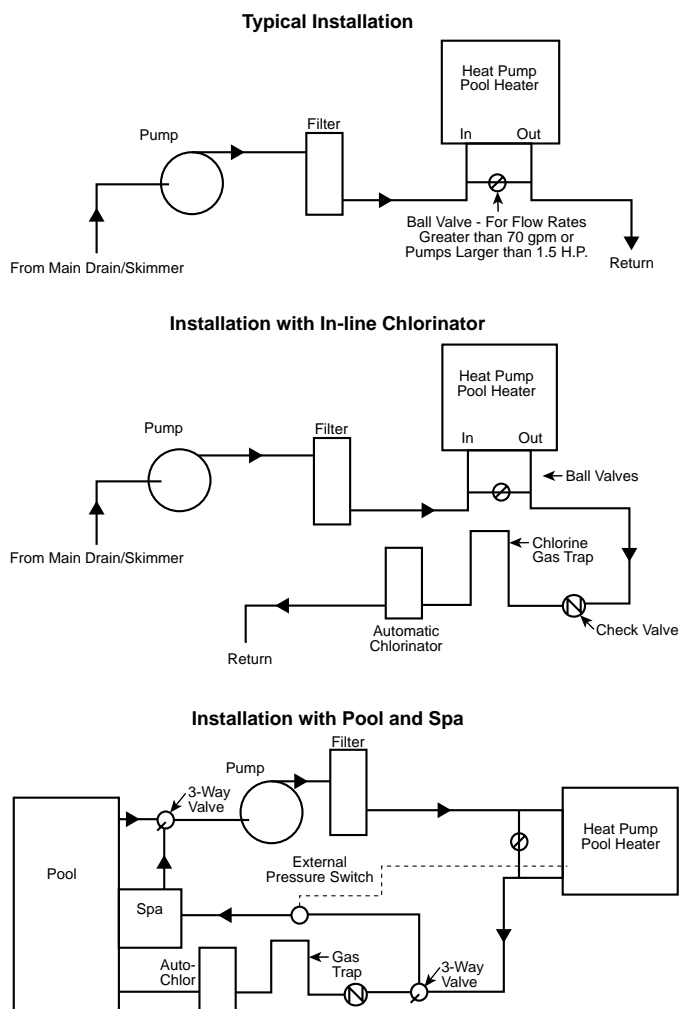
Typical Installation

Heat Pump Pool Heater

In

Out

Pump

Filter

Ball Valve - For Flow Rates Greater than 70 gpm or Pumps Larger than 1.5 H.P.

From Main Drain/Skimmer

Return

Installation with In-line Chlorinator

Heat Pump Pool Heater

In

Out

Pump

Filter

Ball Valves

From Main Drain/Skimmer

Chlorine Gas Trap

Automatic Chlorinator

Check Valve

Return

Installation with Pool and Spa

Filter

Pump

3-Way Valve

Heat Pump Pool Heater

Pool

External Pressure Switch

Spa

Auto-Chlor

Gas Trap

3-Way Valve